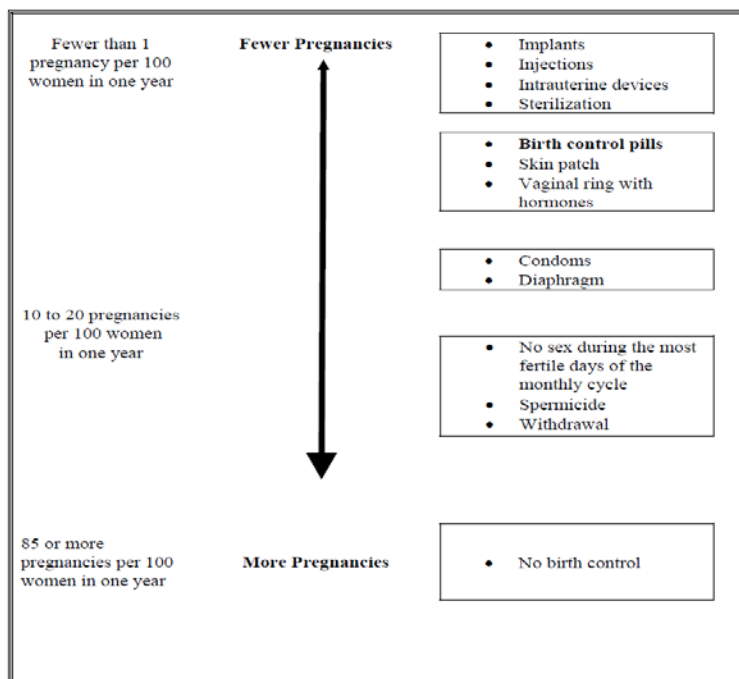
Fewer than 1 pregnancy per 100 women in one year

**Fewer Pregnancies**

- Implants
- Injections
- Intrauterine devices
- Sterilization

- **Birth control pills**
- Skin patch
- Vaginal ring with hormones

- Condoms
- Diaphragm

10 to 20 pregnancies per 100 women in one year

- No sex during the most fertile days of the monthly cycle
- Spermicide
- Withdrawal

85 or more pregnancies per 100 women in one year

**More Pregnancies**

- No birth control